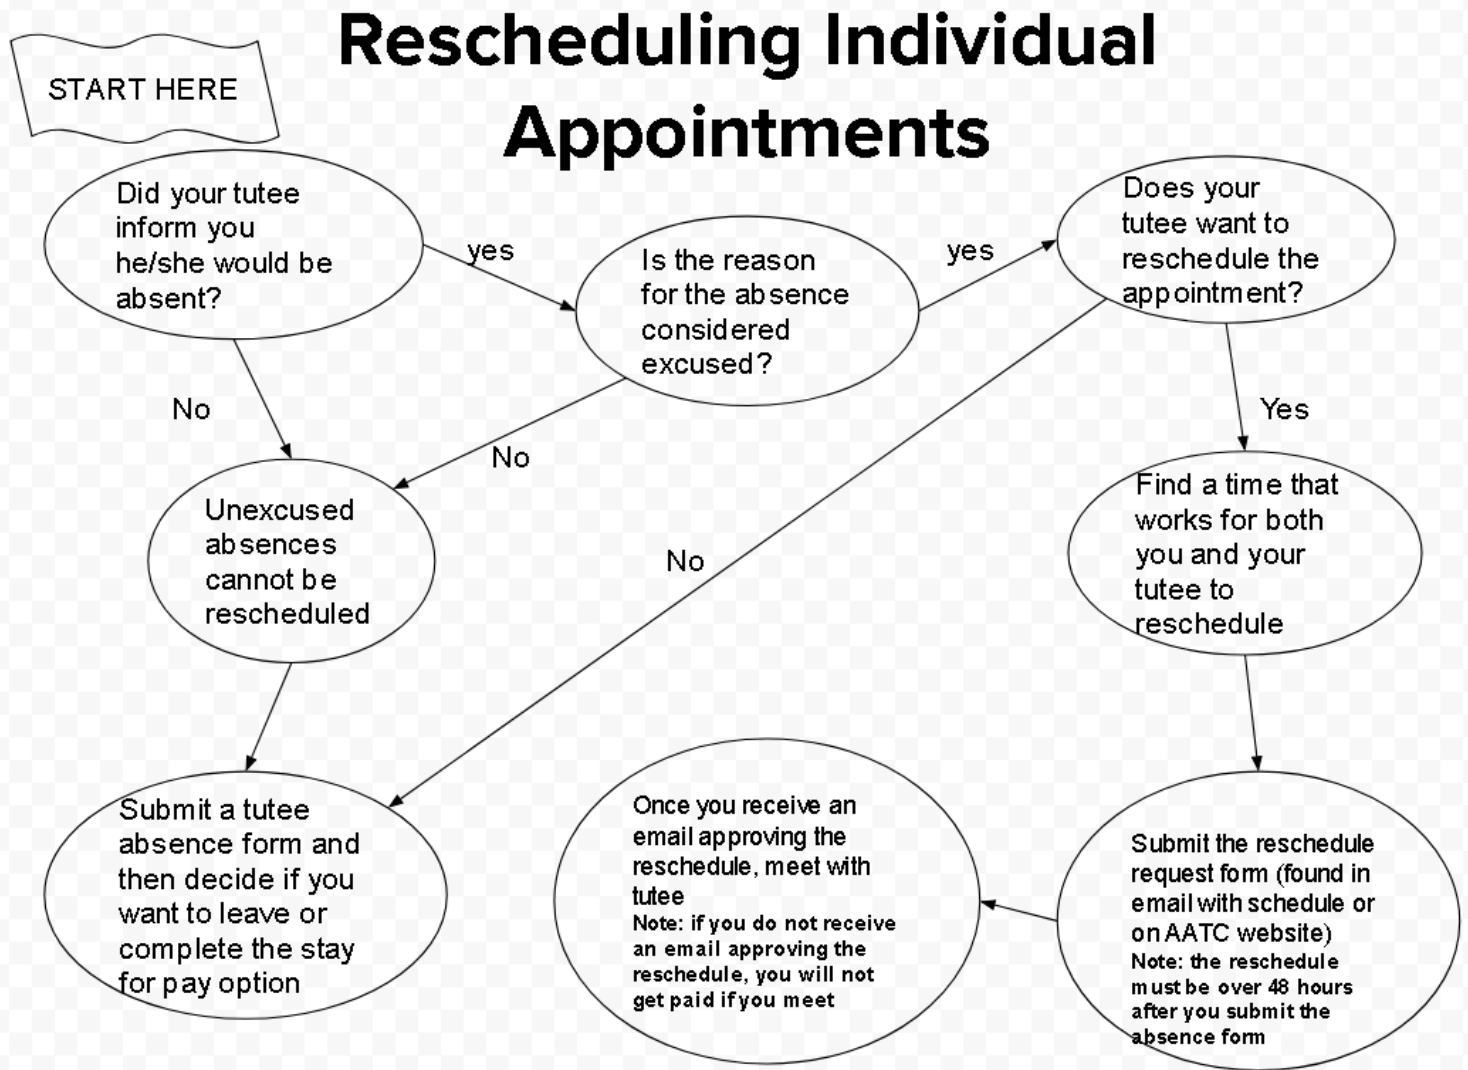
START HERE

Rescheduling Individual Appointments

Did your tutee inform you he/she would be absent?

yes

Is the reason for the absence considered excused?

yes

Does your tutee want to reschedule the appointment?

No

No

Unexcused absences cannot be rescheduled

No

Yes

Find a time that works for both you and your tutee to reschedule

Submit a tutee absence form and then decide if you want to leave or complete the stay for pay option

Once you receive an email approving the reschedule, meet with tutee
Note: if you do not receive an email approving the reschedule, you will not get paid if you meet

Submit the reschedule request form (found in email with schedule or on AATC website)
Note: the reschedule must be over 48 hours after you submit the absence form